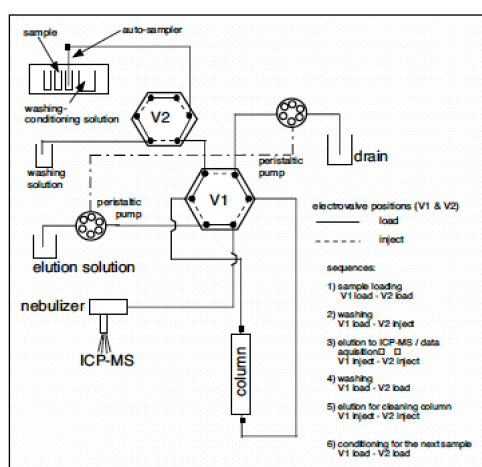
sample
auto-sampler
washing-conditioning solution
V2
washing solution
peristaltic pump
drain
peristaltic pump
V1
electrovalve positions (V1 & V2)
load
inject
elution solution
sequences:
1) sample loading
V1 load - V2 load
nebulizer
2) washing
V1 load - V2 inject
ICP-MS
3) elution to ICP-MS / data aquisition
V1 inject - V2 inject
column
4) washing
V1 load - V2 load
5) elution for cleaning column
V1 inject - V2 inject
6) conditioning for the next sample
V1 load - V2 load